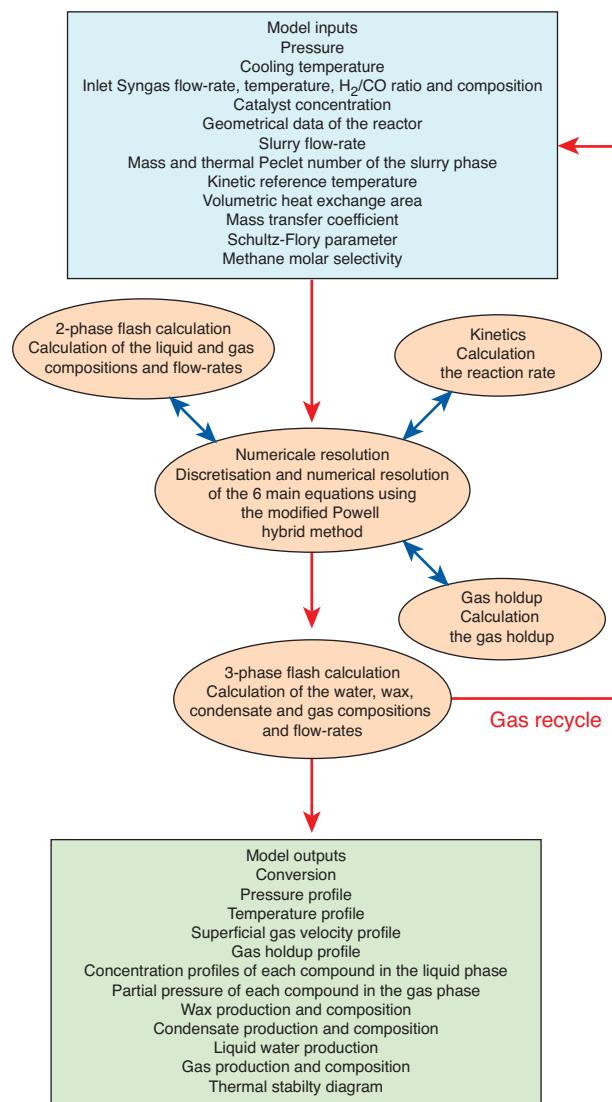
Model inputs
Pressure
Cooling temperature
Inlet Syngas flow-rate, temperature, $H_2$/CO ratio and composition
Catalyst concentration
Geometrical data of the reactor
Slurry flow-rate
Mass and thermal Peclet number of the slurry phase
Kinetic reference temperature
Volumetric heat exchange area
Mass transfer coefficient
Schultz-Flory parameter
Methane molar selectivity

2-phase flash calculation
Calculation of the liquid and gas compositions and flow-rates

Kinetics
Calculation
the reaction rate

Numericale resolution
Discretisation and numerical resolution of the 6 main equations using the modified Powell hybrid method

Gas holdup
Calculation
the gas holdup

3-phase flash calculation
Calculation of the water, wax, condensate and gas compositions and flow-rates

Gas recycle

Model outputs
Conversion
Pressure profile
Temperature profile
Superficial gas velocity profile
Gas holdup profile
Concentration profiles of each compound in the liquid phase
Partial pressure of each compound in the gas phase
Wax production and composition
Condensate production and composition
Liquid water production
Gas production and composition
Thermal stabilty diagram